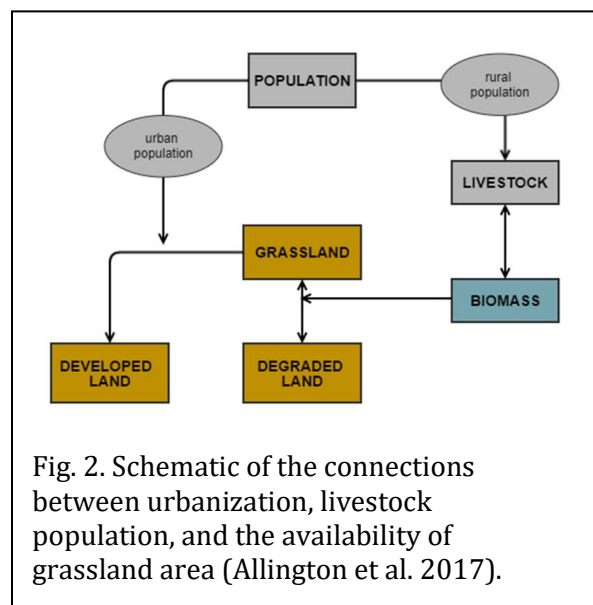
POPULATION

urban population

rural population

LIVESTOCK

GRASSLAND

BIOMASS

DEVELOPED LAND

DEGRADED LAND

Fig. 2. Schematic of the connections between urbanization, livestock population, and the availability of grassland area (Allington et al. 2017).